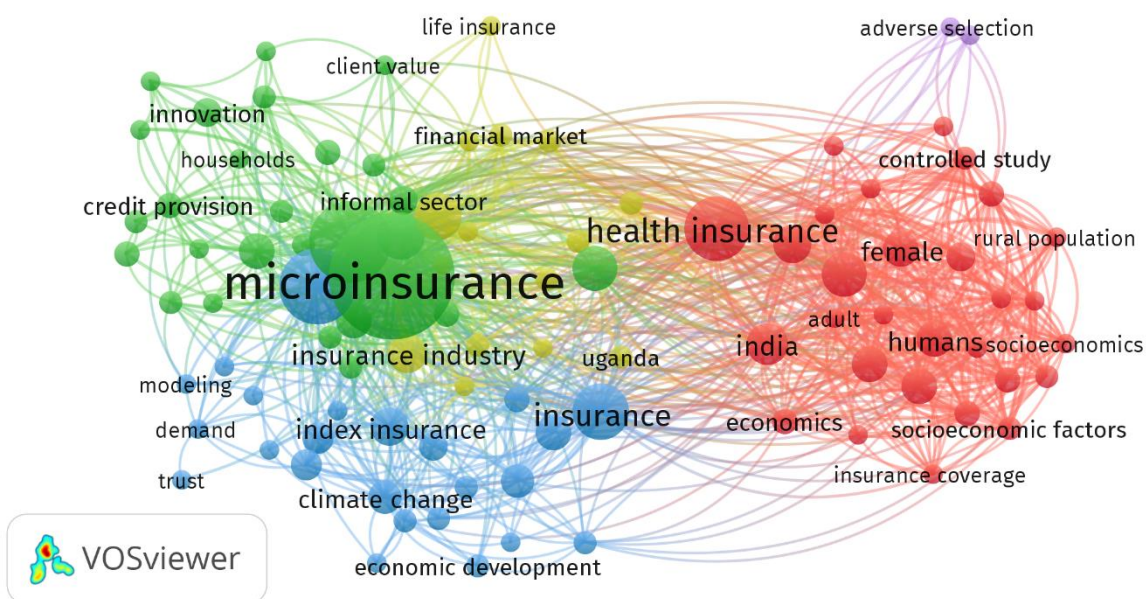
life insurance
adverse selection
client value
innovation
financial market
controlled study
households
credit provision
informal sector
health insurance
female
rural population
microinsurance
adult
india
humans
socioeconomics
insurance industry
uganda
modeling
insurance
economics
demand
index insurance
socioeconomic factors
trust
insurance coverage
climate change
VOSviewer
economic development